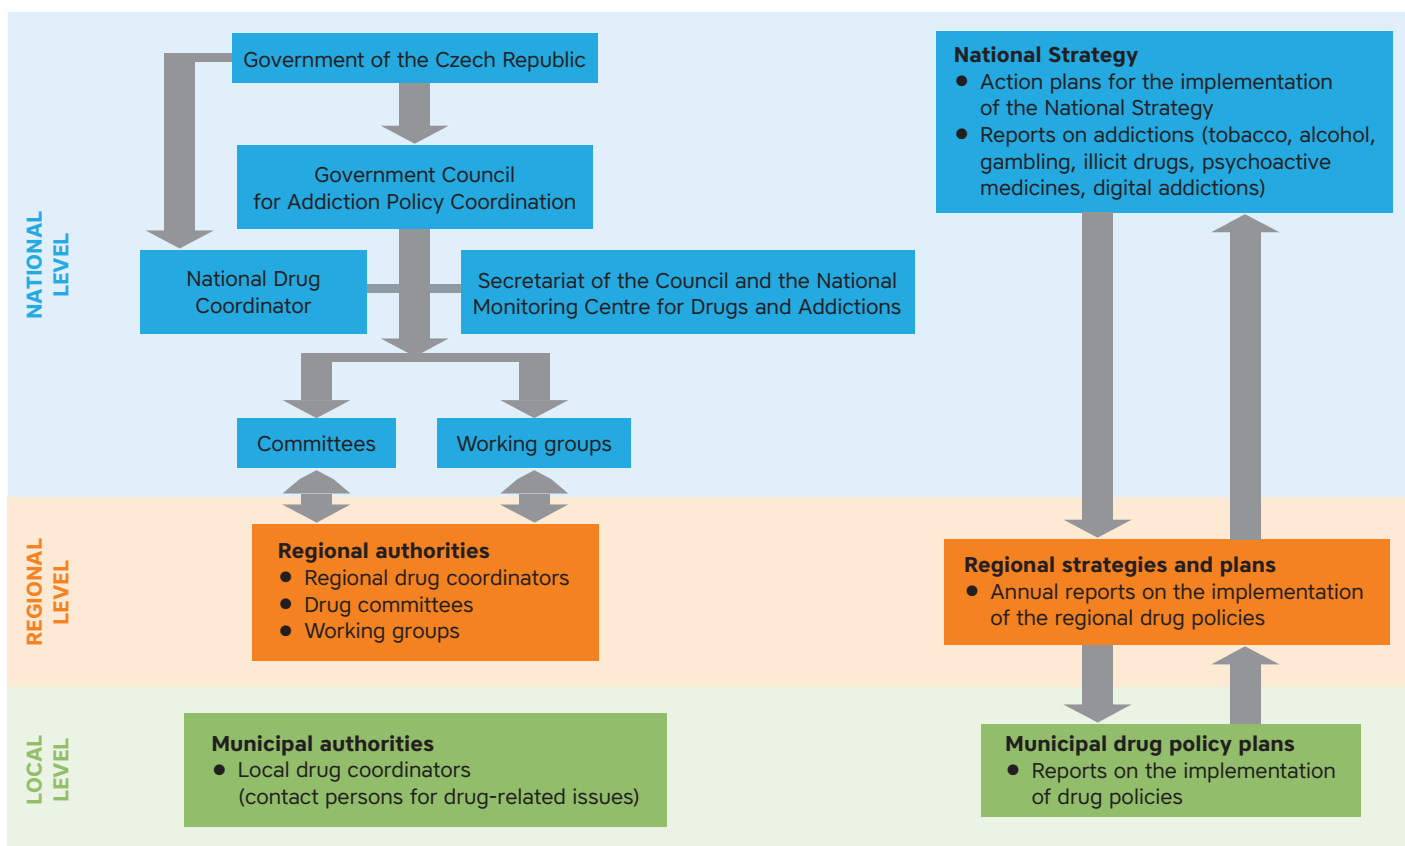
NATIONAL LEVEL

Government of the Czech Republic

Government Council for Addiction Policy Coordination

National Drug Coordinator

Secretariat of the Council and the National Monitoring Centre for Drugs and Addictions

Committees

Working groups

National Strategy
- Action plans for the implementation of the National Strategy
- Reports on addictions (tobacco, alcohol, gambling, illicit drugs, psychoactive medicines, digital addictions)

REGIONAL LEVEL

Regional authorities
- Regional drug coordinators
- Drug committees
- Working groups

Regional strategies and plans
- Annual reports on the implementation of the regional drug policies

LOCAL LEVEL

Municipal authorities
- Local drug coordinators (contact persons for drug-related issues)

Municipal drug policy plans
- Reports on the implementation of drug policies